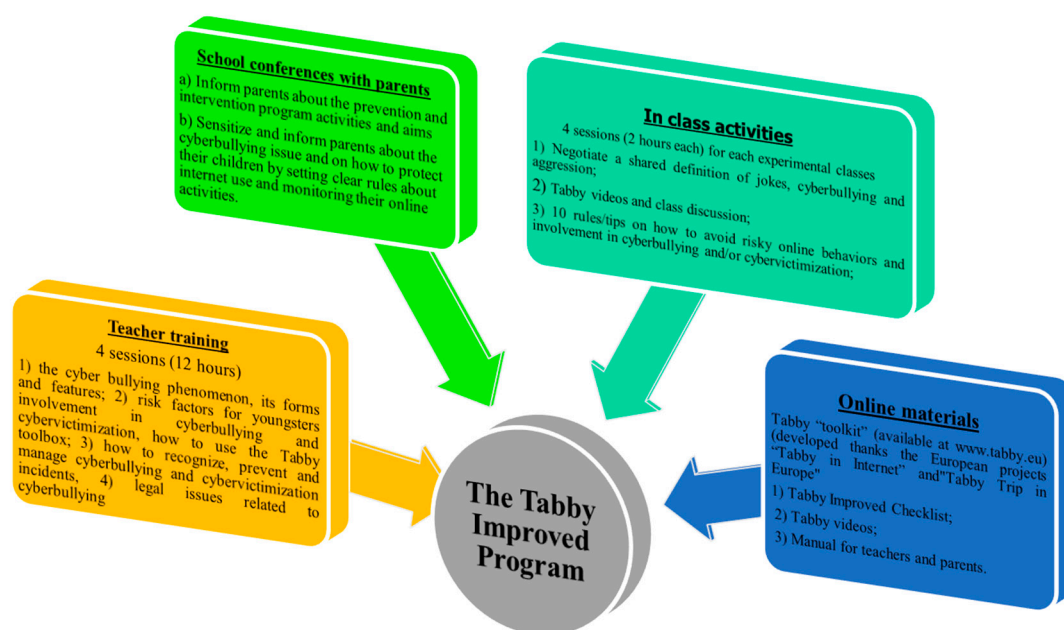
School conferences with parents

a) Inform parents about the prevention and intervention program activities and aims

b) Sensitize and inform parents about the cyberbullying issue and on how to protect their children by setting clear rules about internet use and monitoring their online activities.

In class activities

4 sessions (2 hours each) for each experimental classes

1) Negotiate a shared definition of jokes, cyberbullying and aggression;

2) Tabby videos and class discussion;

3) 10 rules/tips on how to avoid risky online behaviors and involvement in cyberbullying and/or cybervictimization;

Teacher training

4 sessions (12 hours)

1) the cyber bullying phenomenon, its forms and features; 2) risk factors for youngsters involvement in cyberbullying and cybervictimization, how to use the Tabby toolbox; 3) how to recognize, prevent and manage cyberbullying and cybervictimization incidents, 4) legal issues related to cyberbullying

The Tabby Improved Program

Online materials

Tabby "toolkit" (available at www.tabby.eu) (developed thanks the European projects "Tabby in Internet" and"Tabby Trip in Europe"

1) Tabby Improved Checklist;

2) Tabby videos;

3) Manual for teachers and parents.